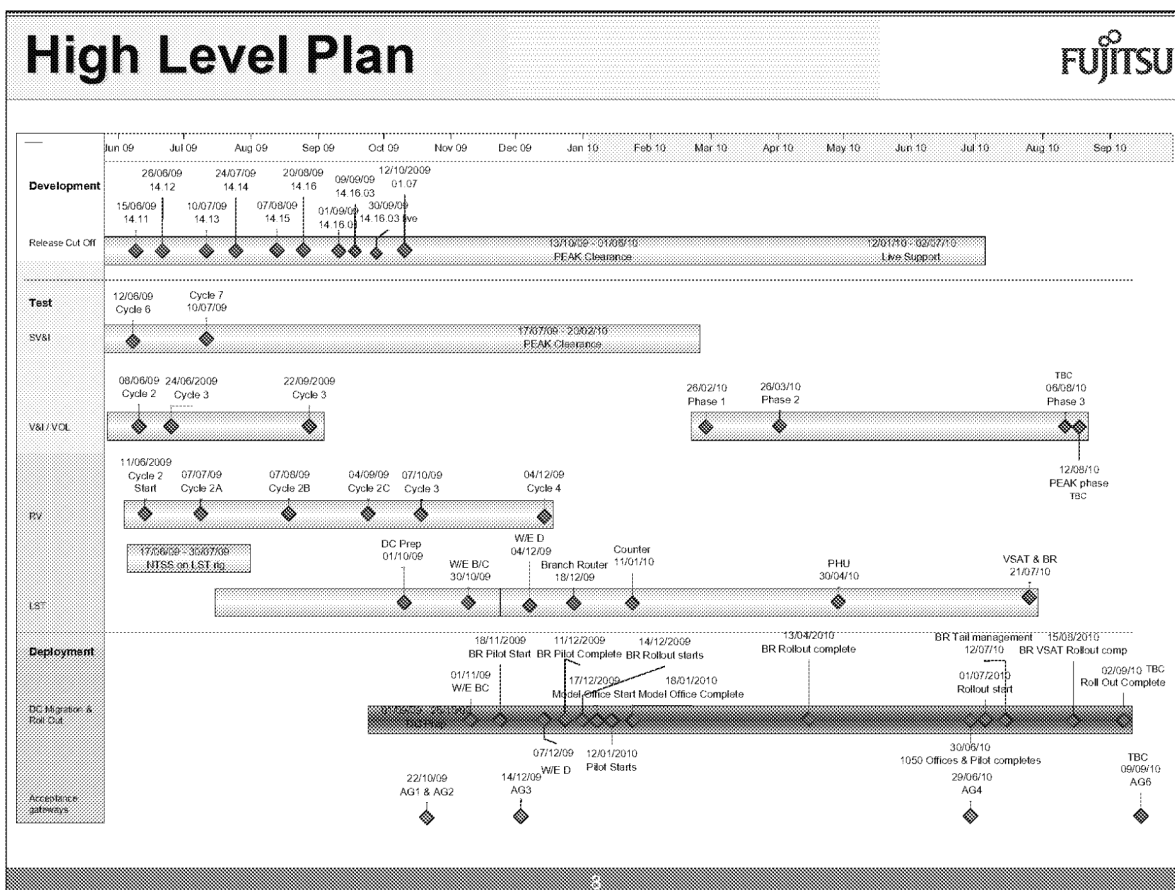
High Level Plan

FUJITSU

Jun 09 Jul 09 Aug 09 Sep 09 Oct 09 Nov 09 Dec 09 Jan 10 Feb 10 Mar 10 Apr 10 May 10 Jun 10 Jul 10 Aug 10 Sep 10

Development

Release Cut Off

15/06/09 14.11
26/06/09 14.12
10/07/09 14.13
24/07/09 14.14
07/08/09 14.15
20/08/09 14.16
01/09/09 14.16.01
09/09/09 14.16.03
30/09/09 14.16.03 live
12/10/2009 01.07

13/10/09 - 01/03/10 PEAK Clearance
12/01/10 - 02/07/10 Live Support

Test

SV&I

12/06/09 Cycle 6
Cycle 7 10/07/09
17/07/09 - 20/02/10 PEAK Clearance

V&I / VOL

08/06/09 Cycle 2
24/06/2009 Cycle 3
22/09/2009 Cycle 3
26/02/10 Phase 1
26/03/10 Phase 2
TBC 06/08/10 Phase 3
12/08/10 PEAK phase TBC

RV

11/06/2009 Cycle 2 Start
07/07/09 Cycle 2A
07/08/09 Cycle 2B
04/09/09 Cycle 2C
07/10/09 Cycle 3
04/12/09 Cycle 4

LST

17/06/09 - 30/07/09 NTSS on LST rig
DC Prep 01/10/09
W/E B/C 30/10/09
W/E D 04/12/09
Branch Router 18/12/09
Counter 11/01/10
PHU 30/04/10
VSAT & BR 21/07/10

Deployment

DC Migration & Roll Out

18/11/2009 BR Pilot Start
11/12/2009 BR Pilot Complete
14/12/2009 BR Rollout starts
13/04/2010 BR Rollout complete
BR Tail management 12/07/10
15/08/2010 BR VSAT Rollout comp
01/11/09 W/E BC
17/12/2009 Model Office Start
18/01/2010 Model Office Complete
01/07/2010 Rollout start
02/09/10 TBC Roll Out Complete
07/12/09 W/E D
12/01/2010 Pilot Starts
30/06/10 1050 Offices & Pilot completes
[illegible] DC Prep

Acceptance gateways

22/10/09 AG1 & AG2
14/12/09 AG3
29/06/10 AG4
TBC 09/09/10 AG6

3